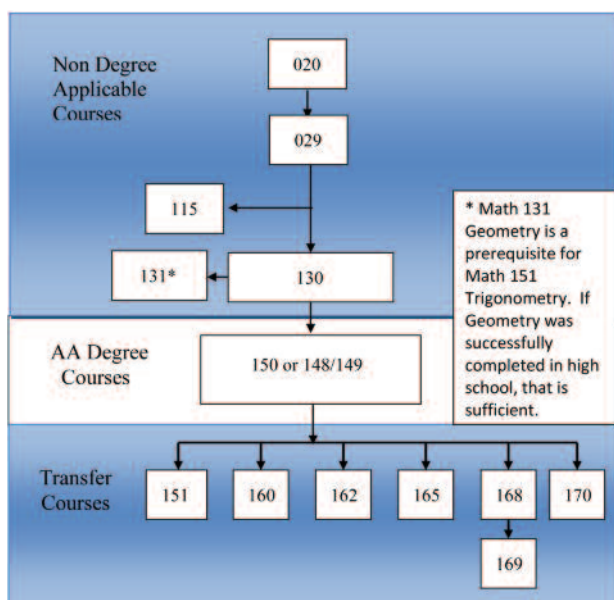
Non Degree Applicable Courses

020

029

115

131*

130

* Math 131 Geometry is a prerequisite for Math 151 Trigonometry. If Geometry was successfully completed in high school, that is sufficient.

AA Degree Courses

150 or 148/149

Transfer Courses

151

160

162

165

168

170

169